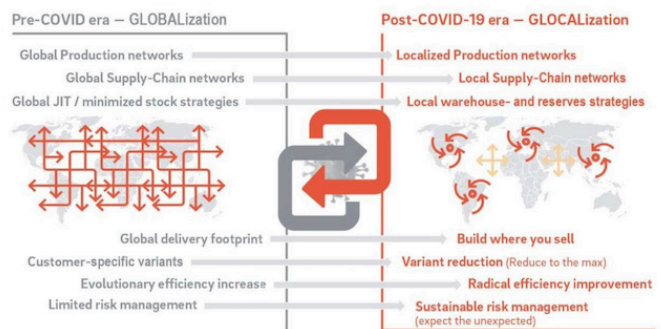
Pre-COVID era — GLOBALization

Post-COVID-19 era — GLOCALization

Global Production networks

Localized Production networks

Global Supply-Chain networks

Local Supply-Chain networks

Global JIT / minimized stock strategies

Local warehouse- and reserves strategies

Global delivery footprint

Build where you sell

Customer-specific variants

Variant reduction (Reduce to the max)

Evolutionary efficiency increase

Radical efficiency improvement

Limited risk management

Sustainable risk management (expect the unexpected)